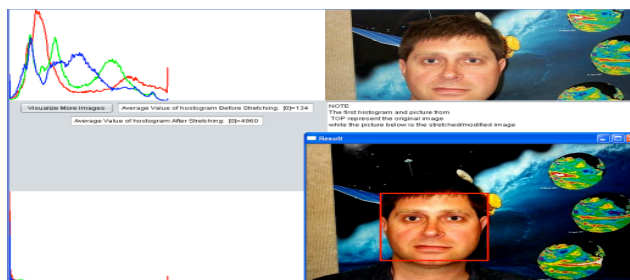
Visualize More Images

Average Value of hostogram Before Stretching: [0]=134

Average Value of hostogram After Stretching: [0]=4960

NOTE
The first histogram and picture from
TOP represent the original image
while the picture below is the stretched/modified image

Result